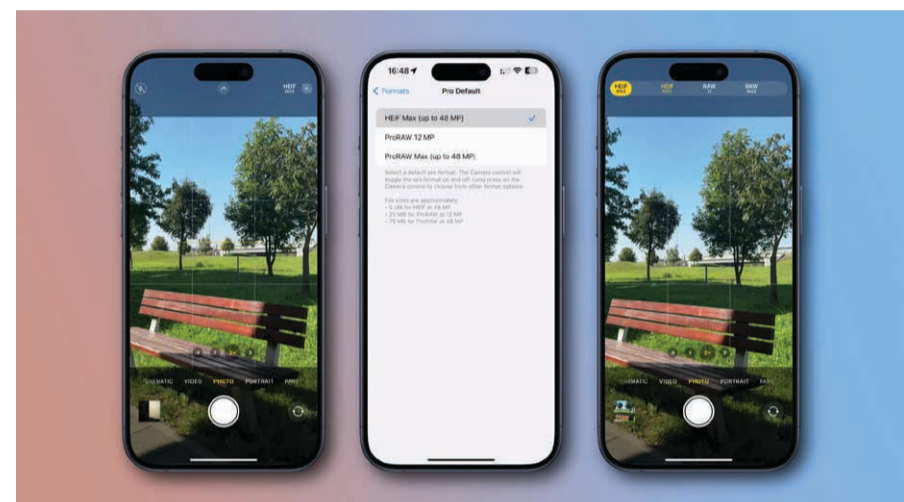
HEIF MAX

CINEMATIC VIDEO PHOTO PORTRAIT PANO

16:48

Formats

Pro Default

HEIF Max (up to 48 MP)

ProRAW 12 MP

ProRAW Max (up to 48 MP)

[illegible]

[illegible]

HEIF MAX

HEIF MAX

RAW 12

RAW MAX

CINEMATIC VIDEO PHOTO PORTRAIT PANO